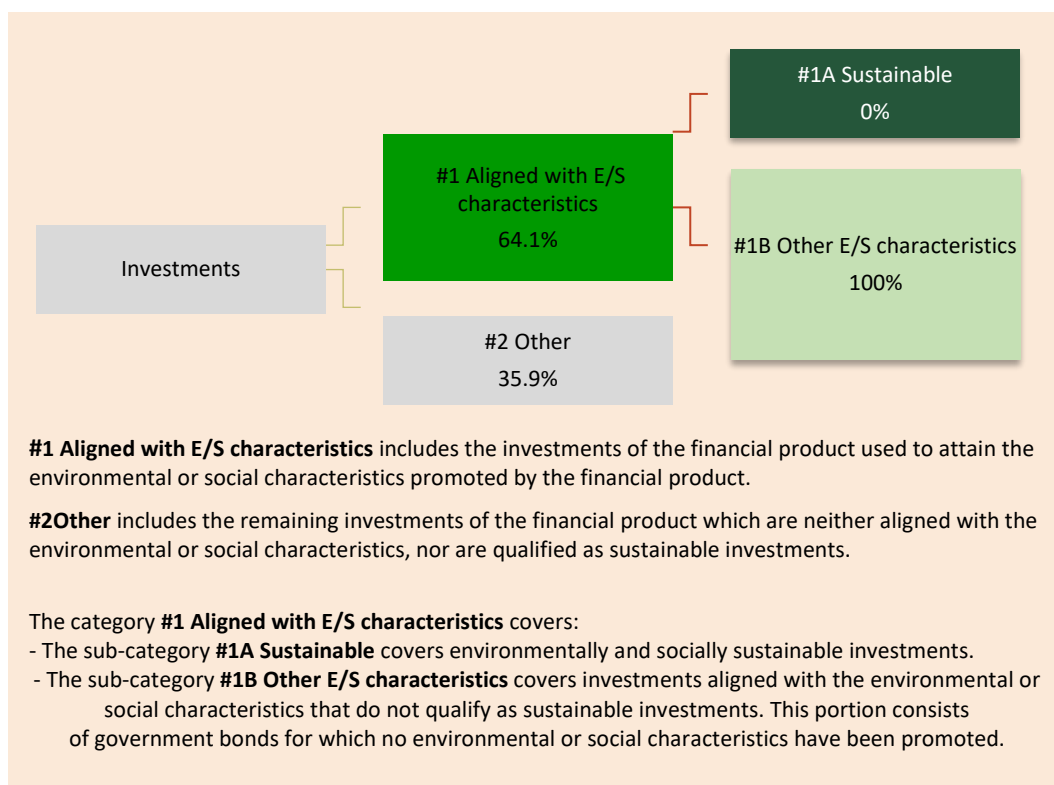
#1A Sustainable
0%

#1 Aligned with E/S characteristics
64.1%

Investments

#1B Other E/S characteristics
100%

#2 Other
35.9%

**#1 Aligned with E/S characteristics** includes the investments of the financial product used to attain the environmental or social characteristics promoted by the financial product.

**#2Other** includes the remaining investments of the financial product which are neither aligned with the environmental or social characteristics, nor are qualified as sustainable investments.

The category **#1 Aligned with E/S characteristics** covers:
- The sub-category **#1A Sustainable** covers environmentally and socially sustainable investments.
- The sub-category **#1B Other E/S characteristics** covers investments aligned with the environmental or social characteristics that do not qualify as sustainable investments. This portion consists of government bonds for which no environmental or social characteristics have been promoted.